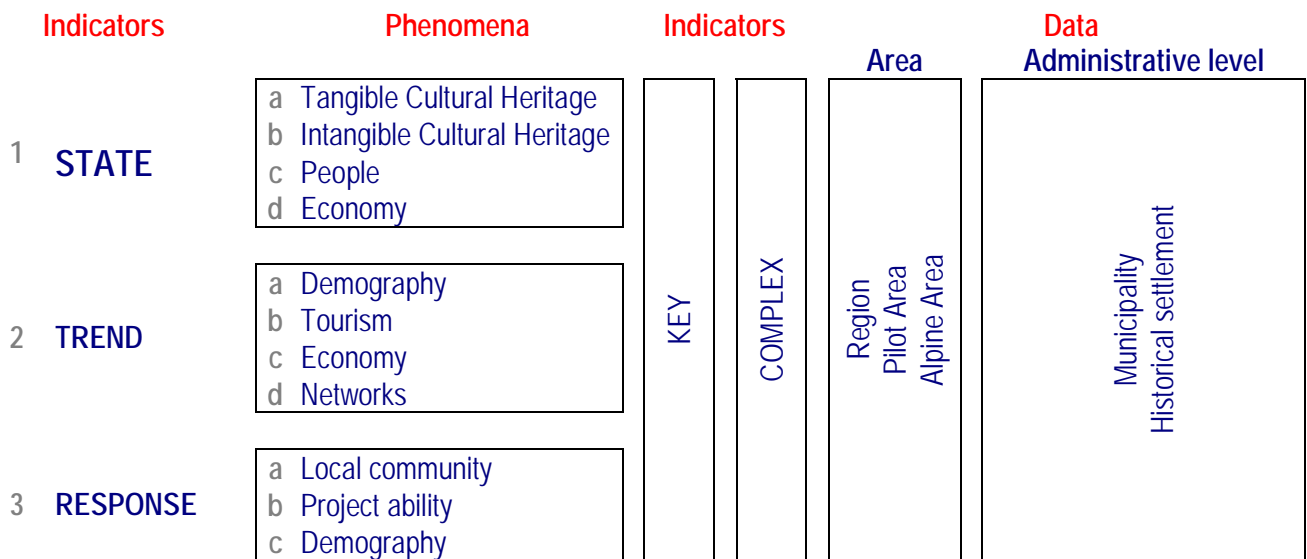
Indicators

Phenomena

Indicators

Data

Area

Administrative level

1 STATE

a Tangible Cultural Heritage
b Intangible Cultural Heritage
c People
d Economy

2 TREND

a Demography
b Tourism
c Economy
d Networks

3 RESPONSE

a Local community
b Project ability
c Demography

KEY

COMPLEX

Region
Pilot Area
Alpine Area

Municipality
Historical settlement